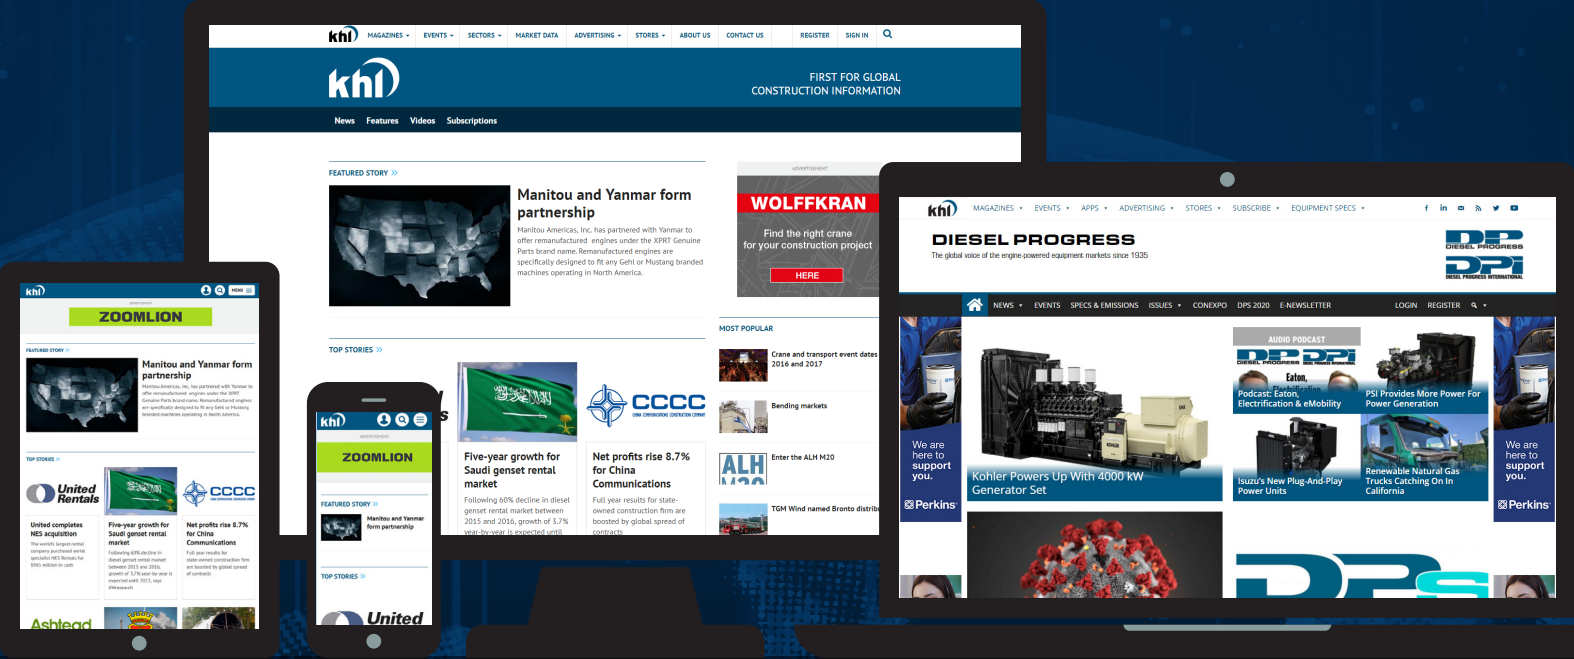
khl MAGAZINES EVENTS SECTORS MARKET DATA ADVERTISING STORES ABOUT US CONTACT US REGISTER SIGN IN

khl

FIRST FOR GLOBAL CONSTRUCTION INFORMATION

News Features Videos Subscriptions

FEATURED STORY »

Manitou and Yanmar form partnership

Manitou Americas, Inc. has partnered with Yanmar to offer remanufactured engines under the XPRT Genuine Parts brand name. Remanufactured engines are specifically designed to fit any Gehl or Mustang branded machines operating in North America.

ADVERTISEMENT

WOLFFKRAN

Find the right crane for your construction project

HERE

TOP STORIES »

Five-year growth for Saudi genset rental market

Following 60% decline in diesel genset rental market between 2015 and 2016, growth of 3.7% year-by-year is expected until

CCCC

Net profits rise 8.7% for China Communications

Full year results for state-owned construction firm are boosted by global spread of contracts

MOST POPULAR

Crane and transport event dates 2016 and 2017

Bending markets

Enter the ALH M20

TGM Wind named Bronto distrib

khl MAGAZINES EVENTS APPS ADVERTISING STORES SUBSCRIBE EQUIPMENT SPECS

DIESEL PROGRESS

The global voice of the engine-powered equipment markets since 1935

DP DIESEL PROGRESS
DPI DIESEL PROGRESS INTERNATIONAL

NEWS EVENTS SPECS & EMISSIONS ISSUES CONEXPO DPS 2020 E-NEWSLETTER LOGIN REGISTER

We are here to support you.
Perkins

Kohler Powers Up With 4000 kW Generator Set

AUDIO PODCAST

Podcast: Eaton, Electrification & eMobility

PSI Provides More Power For Power Generation

Isuzu's New Plug-And-Play Power Units

Renewable Natural Gas Trucks Catching On In California

We are here to support you.
Perkins

khl MENU

ADVERTISEMENT

ZOOMLION

FEATURED STORY »

Manitou and Yanmar form partnership

Manitou Americas, Inc. has partnered with Yanmar to offer remanufactured engines under the XPRT Genuine Parts brand name. Remanufactured engines are specifically designed to fit any Gehl or Mustang branded machines operating in North America.

TOP STORIES »

United Rentals

United completes NES acquisition

The world's largest rental company purchased aerial specialist NES Rentals for $965 million in cash

Five-year growth for Saudi genset rental market

Following 60% decline in diesel genset rental market between 2015 and 2016, growth of 3.7% year-by-year is expected until 2022, says 6Wresearch

CCCC

Net profits rise 8.7% for China Communications

Full year results for state-owned construction firm are boosted by global spread of contracts

Ashtead

khl

ADVERTISEMENT

ZOOMLION

FEATURED STORY »

Manitou and Yanmar form partnership

TOP STORIES »

United